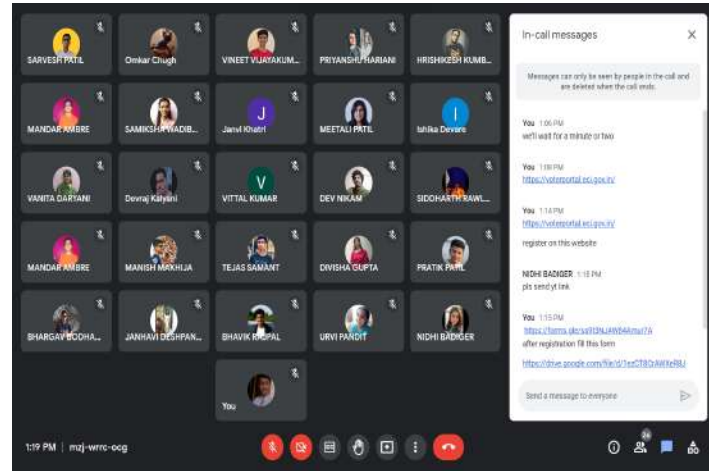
SARVESH PATIL
Omkar Chugh
VINEET VIJAYAKUM...
PRIYANSHU HARIANI
HRISHIKESH KUMB...
MANDAR AMBRE
SAMIKSHA WADIB...
J
Janvi Khatri
MEETALI PATIL
I
Ishika Devare
VANITA DARYANI
Devraj Kalyani
V
VITTAL KUMAR
DEV NIKAM
SIDDHARTH RAWL...
MANDAR AMBRE
MANISH MAKHIJA
TEJAS SAMANT
DIVISHA GUPTA
PRATIK PATIL
BHARGAV BODHA...
JANHAVI DESHPAN...
BHAVIK RAJPAL
URVI PANDIT
NIDHI BADIGER
You

In-call messages

Messages can only be seen by people in the call and are deleted when the call ends.

You 1:06 PM
we'll wait for a minute or two

You 1:08 PM
https://voteportal.eci.gov.in/

You 1:14 PM
https://voteportal.eci.gov.in/
register on this website

NIDHI BADIGER 1:15 PM
pls send yt link

You 1:15 PM
https://forms.gle/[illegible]
after registration fill this form

https://drive.google.com/file/d/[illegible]

Send a message to everyone

1:19 PM | mzj-wrrc-ocg